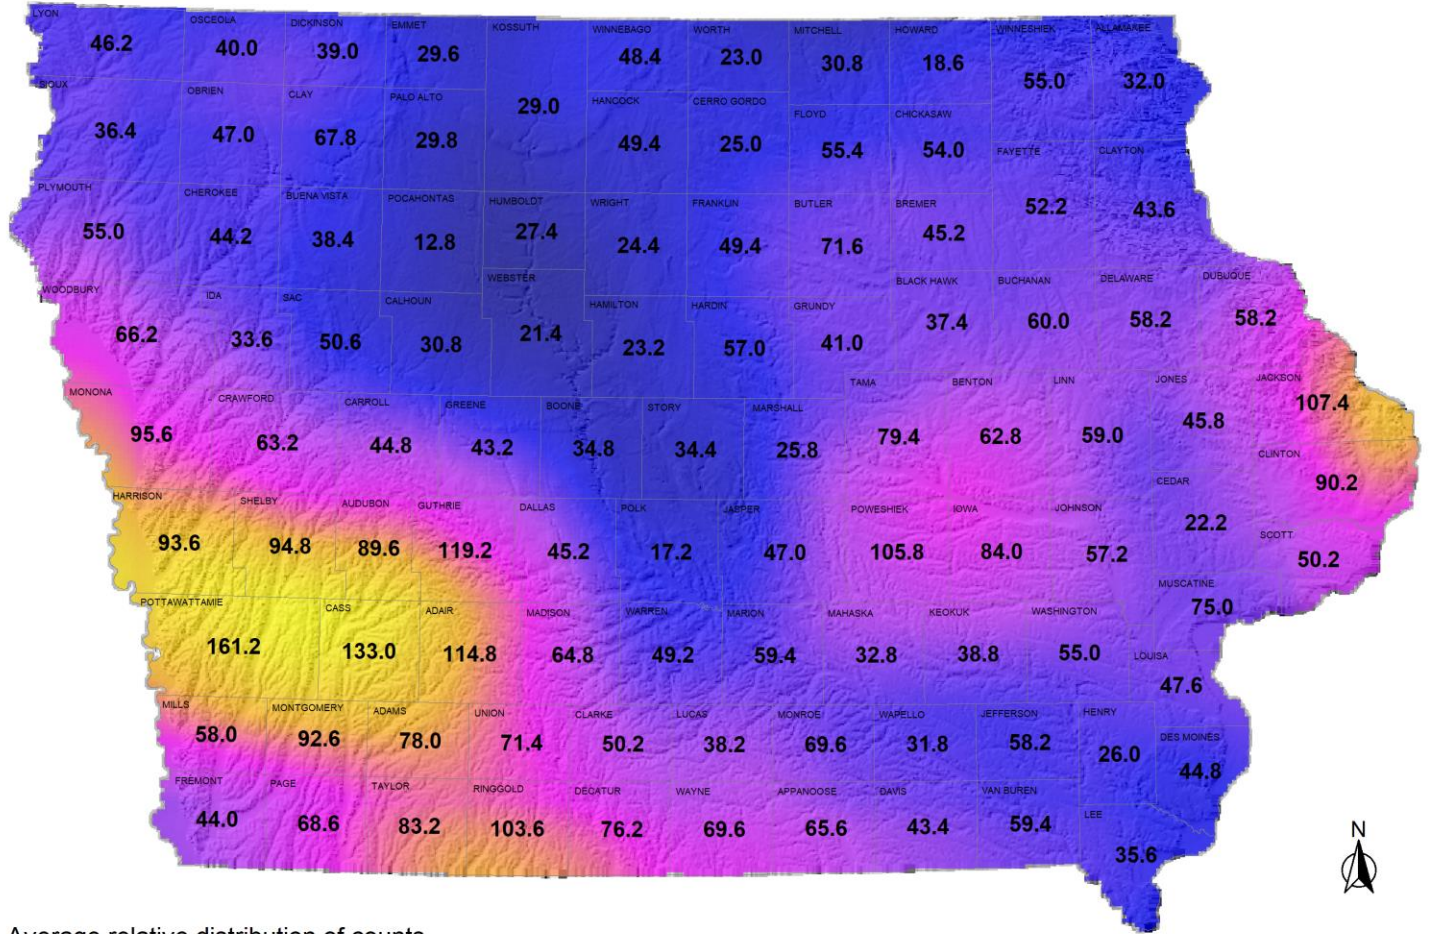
LYON 46.2
OSCEOLA 40.0
DICKINSON 39.0
EMMET 29.6
KOSSUTH 29.0
WINNEBAGO 48.4
WORTH 23.0
MITCHELL 30.8
HOWARD 18.6
WINNESHIEK 55.0
ALLAMAKEE 32.0
SIOUX 36.4
OBRIEN 47.0
CLAY 67.8
PALO ALTO 29.8
HANCOCK 49.4
CERRO GORDO 25.0
FLOYD 55.4
CHICKASAW 54.0
FAYETTE 52.2
CLAYTON 43.6
PLYMOUTH 55.0
CHEROKEE 44.2
BUENA VISTA 38.4
POCAHONTAS 12.8
HUMBOLDT 27.4
WRIGHT 24.4
FRANKLIN 49.4
BUTLER 71.6
BREMER 45.2
WOODBURY 66.2
IDA 33.6
SAC 50.6
CALHOUN 30.8
WEBSTER 21.4
HAMILTON 23.2
HARDIN 57.0
GRUNDY 41.0
BLACK HAWK 37.4
BUCHANAN 60.0
DELAWARE 58.2
DUBUQUE 58.2
MONONA 95.6
CRAWFORD 63.2
CARROLL 44.8
GREENE 43.2
BOONE 34.8
STORY 34.4
MARSHALL 25.8
TAMA 79.4
BENTON 62.8
LINN 59.0
JONES 45.8
JACKSON 107.4
CLINTON 90.2
HARRISON 93.6
SHELBY 94.8
AUDUBON 89.6
GUTHRIE 119.2
DALLAS 45.2
POLK 17.2
JASPER 47.0
POWESHIEK 105.8
IOWA 84.0
JOHNSON 57.2
CEDAR 22.2
SCOTT 50.2
MUSCATINE 75.0
POTTAWATTAMIE 161.2
CASS 133.0
ADAIR 114.8
MADISON 64.8
WARREN 49.2
MARION 59.4
MAHASKA 32.8
KEOKUK 38.8
WASHINGTON 55.0
LOUISA 47.6
MILLS 58.0
MONTGOMERY 92.6
ADAMS 78.0
UNION 71.4
CLARKE 50.2
LUCAS 38.2
MONROE 69.6
WAPELLO 31.8
JEFFERSON 58.2
HENRY 26.0
DES MOINES 44.8
FREMONT 44.0
PAGE 68.6
TAYLOR 83.2
RINGGOLD 103.6
DECATUR 76.2
WAYNE 69.6
APPANOOSE 65.6
DAVIS 43.4
VAN BUREN 59.4
LEE 35.6
N
Average relative distribution of counts